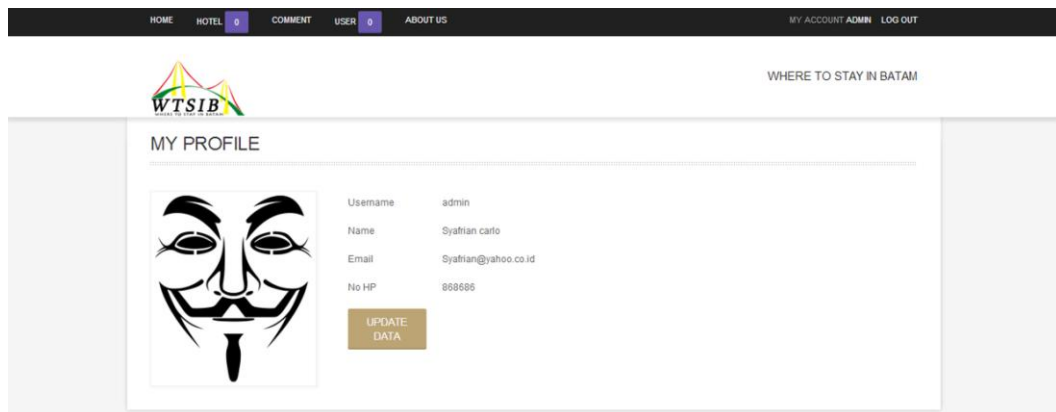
HOME HOTEL 0 COMMENT USER 0 ABOUT US

MY ACCOUNT ADMIN LOG OUT

WTSIB
WHERE TO STAY IN BATAM

WHERE TO STAY IN BATAM

MY PROFILE

| Username | admin |
|---|---|
| Name | Syafrian carlo |
| Email | Syafrian@yahoo.co.id |
| No HP | 868686 |

UPDATE DATA